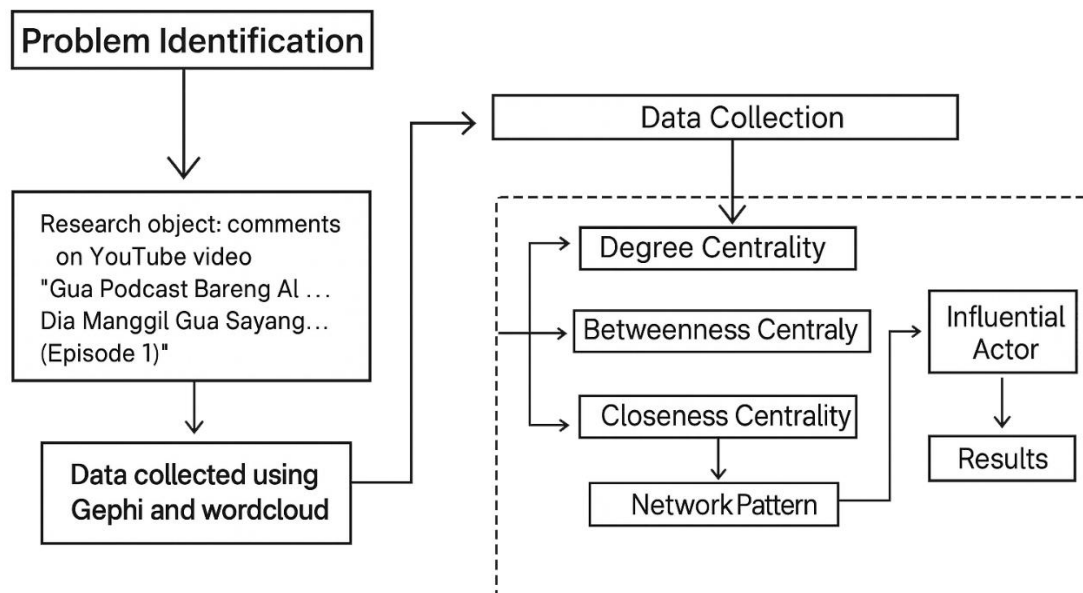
Problem Identification

Research object: comments on YouTube video "Gua Podcast Bareng Al ... Dia Manggil Gua Sayang... (Episode 1)"

Data collected using Gephi and wordcloud

Data Collection

Degree Centrality

Betweenness Centraly

Closeness Centrality

Network Pattern

Influential Actor

Results